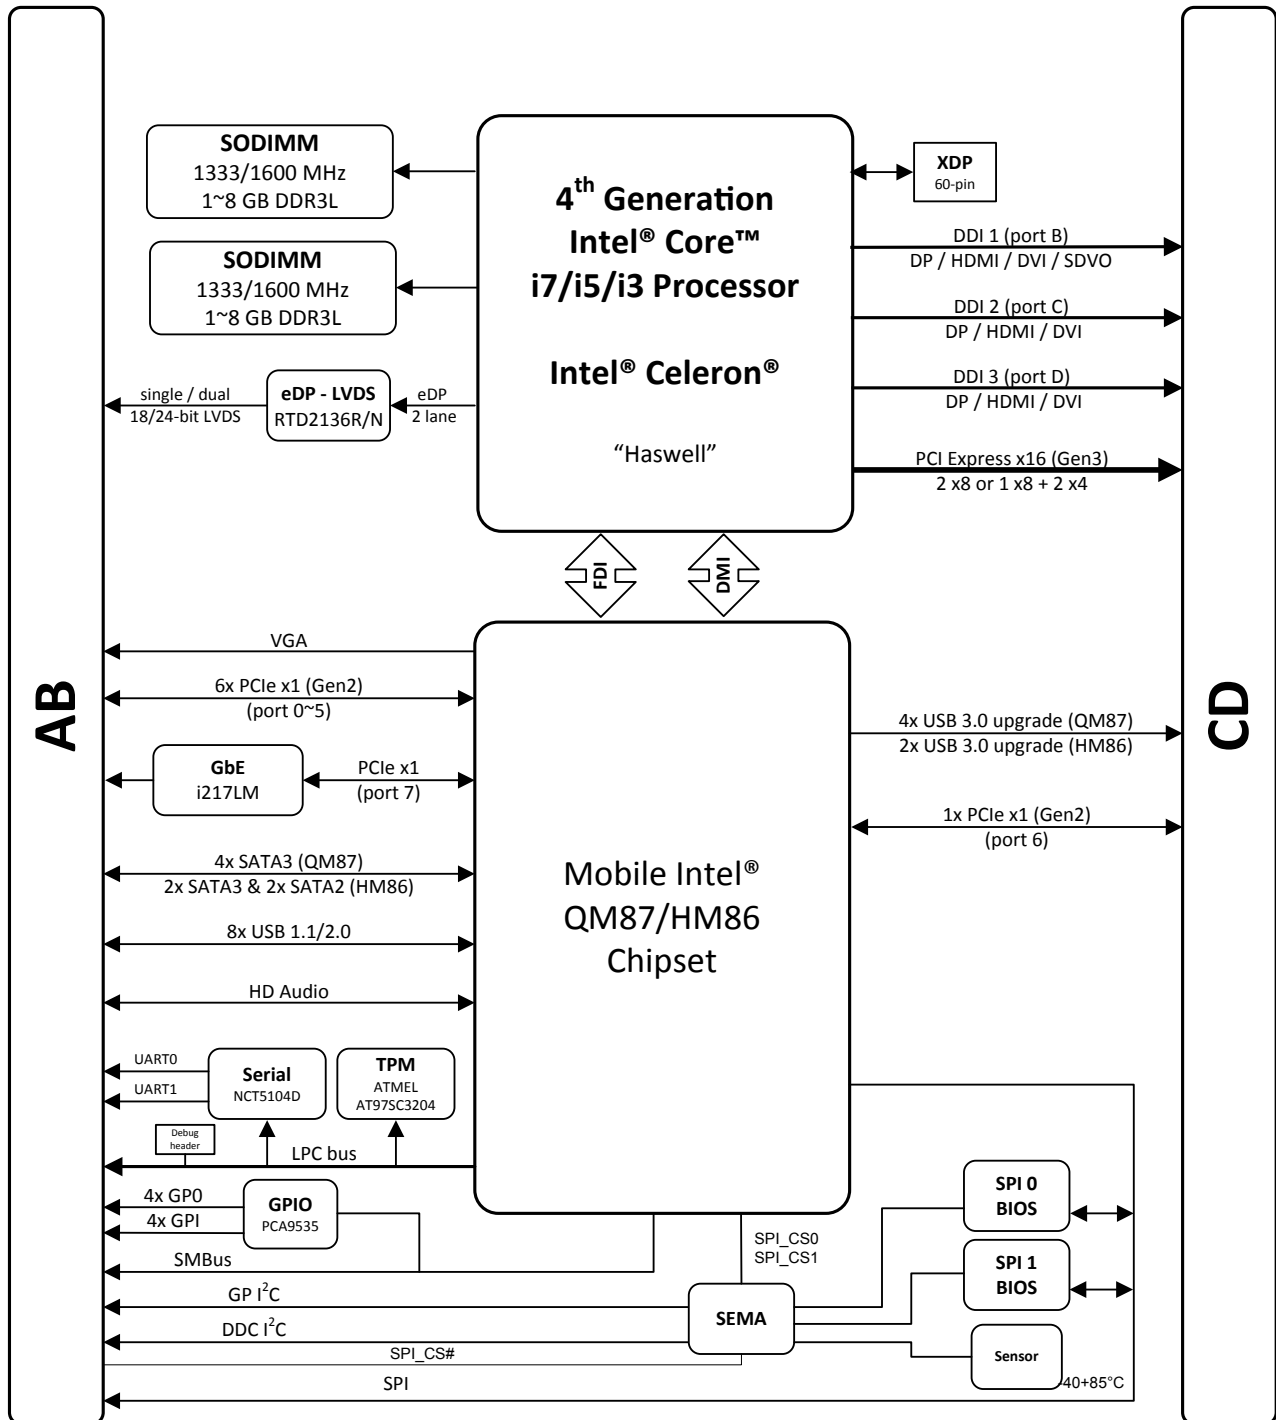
AB

CD

SODIMM
1333/1600 MHz
1~8 GB DDR3L

SODIMM
1333/1600 MHz
1~8 GB DDR3L

$4^{th}$ Generation
Intel® Core™
i7/i5/i3 Processor

Intel® Celeron®

“Haswell”

XDP
60-pin

DDI 1 (port B)
DP / HDMI / DVI / SDVO

DDI 2 (port C)
DP / HDMI / DVI

DDI 3 (port D)
DP / HDMI / DVI

PCI Express x16 (Gen3)
2 x8 or 1 x8 + 2 x4

single / dual
18/24-bit LVDS

eDP - LVDS
RTD2136R/N

eDP
2 lane

FDI

DMI

VGA

6x PCIe x1 (Gen2)
(port 0~5)

GbE
i217LM

PCIe x1
(port 7)

4x SATA3 (QM87)
2x SATA3 & 2x SATA2 (HM86)

8x USB 1.1/2.0

HD Audio

Mobile Intel®
QM87/HM86
Chipset

4x USB 3.0 upgrade (QM87)
2x USB 3.0 upgrade (HM86)

1x PCIe x1 (Gen2)
(port 6)

UART0
UART1

Serial
NCT5104D

TPM
ATMEL
AT97SC3204

Debug
header

LPC bus

4x GP0
4x GPI

GPIO
PCA9535

SMBus

SPI_CS0
SPI_CS1

SPI 0
BIOS

SPI 1
BIOS

GP $I^2C$

DDC $I^2C$

SEMA

SPI_CS#

Sensor

SPI

-40+85°C